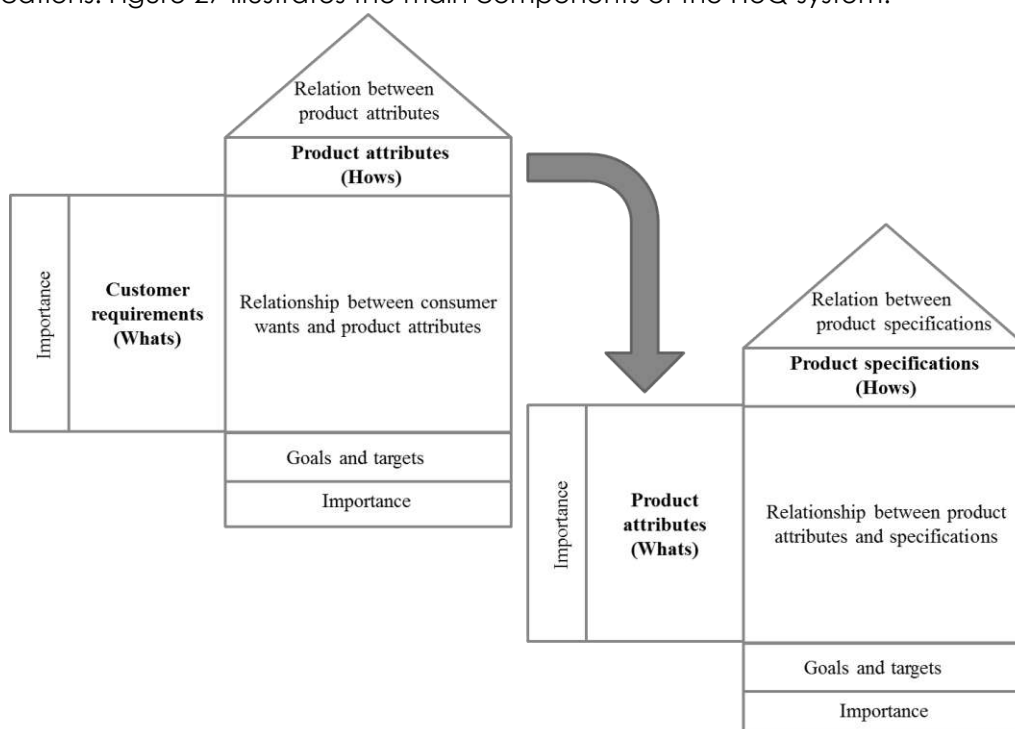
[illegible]cations. Figure 27 illustrates the main components of the HoQ system.

Relation between product attributes

**Product attributes (Hows)**

Importance

**Customer requirements (Whats)**

Relationship between consumer wants and product attributes

Goals and targets

Importance

Relation between product specifications

**Product specifications (Hows)**

Importance

**Product attributes (Whats)**

Relationship between product attributes and specifications

Goals and targets

Importance